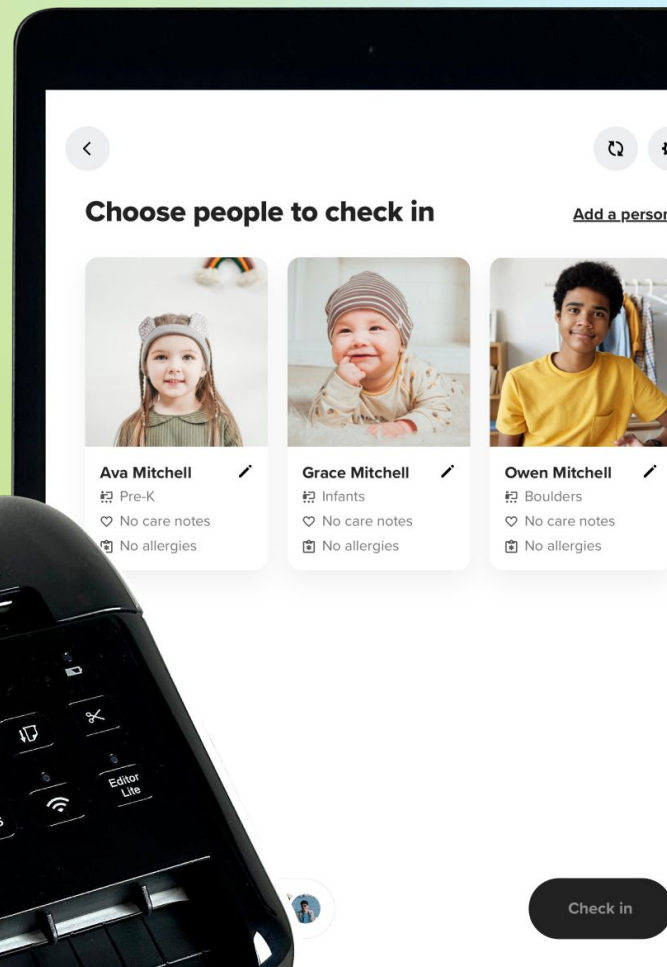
Choose people to check in

Add a person

Ava Mitchell
Pre-K
No care notes
No allergies

Grace Mitchell
Infants
No care notes
No allergies

Owen Mitchell
Boulders
No care notes
No allergies

Editor Lite

Check in